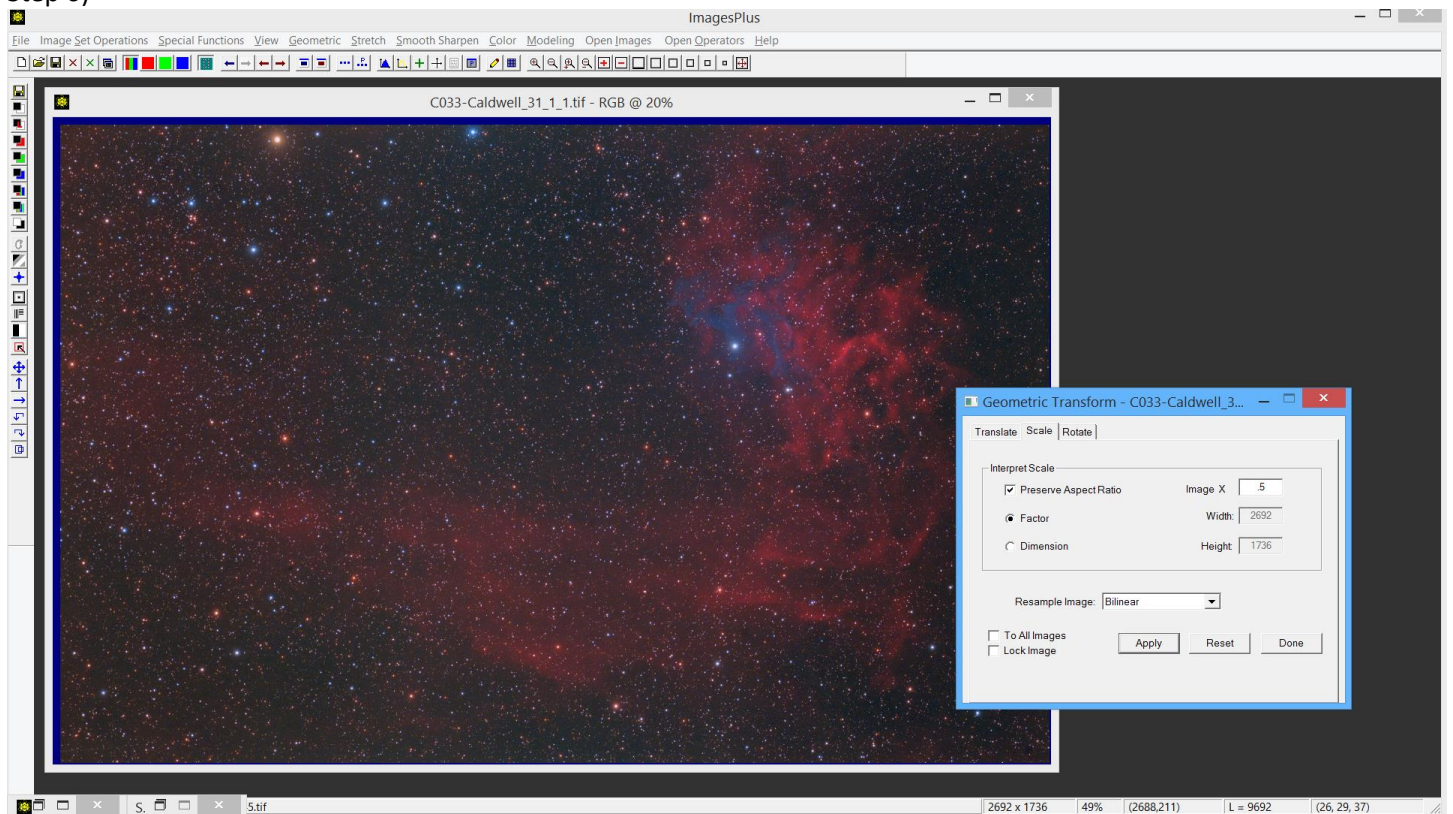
Step 6)

ImagesPlus

File Image Set Operations Special Functions View Geometric Stretch Smooth Sharpen Color Modeling Open Images Open Operators Help

C033-Caldwell_31_1_1.tif - RGB @ 20%

Geometric Transform - C033-Caldwell_3...

Translate Scale Rotate

Interpret Scale

Preserve Aspect Ratio

Image X .5

Factor

Width: 2692

Dimension

Height: 1736

Resample Image: Bilinear

To All Images

Lock Image

Apply

Reset

Done

S. 5.tif

2692 x 1736 | 49% | (2688,211) | L = 9692 | (26, 29, 37)